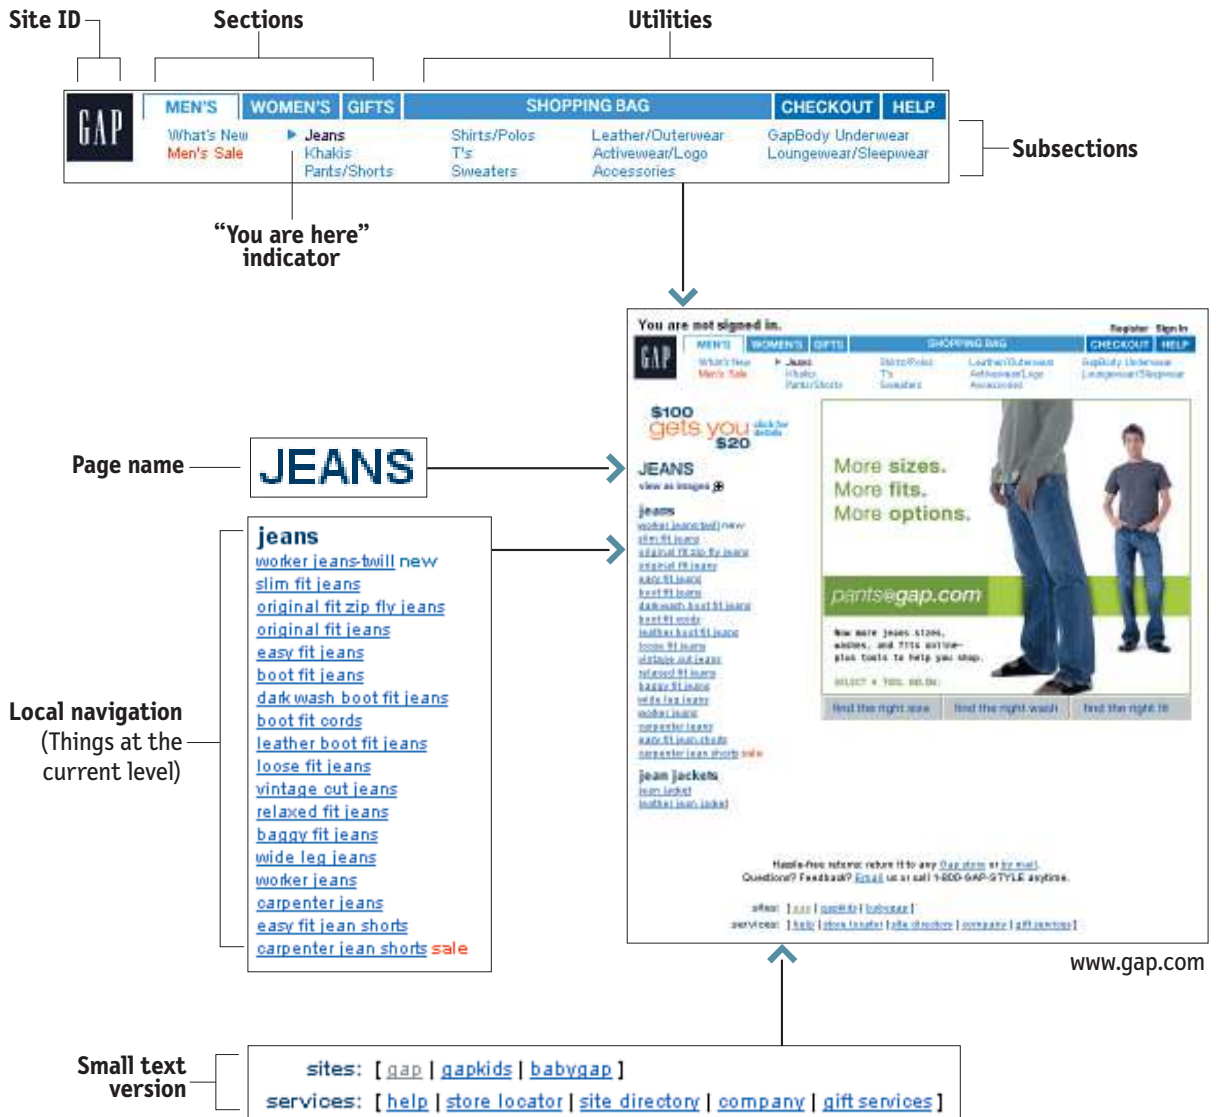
Site ID

Sections

Utilities

GAP

MEN'S WOMEN'S GIFTS SHOPPING BAG CHECKOUT HELP

What's New
Men's Sale

Jeans
Khakis
Pants/Shorts

Shirts/Polos
T's
Sweaters

Leather/Outerwear
Activewear/Logo
Accessories

GapBody Underwear
Loungewear/Sleepwear

Subsections

"You are here" indicator

Page name

JEANS

jeans
worker jeans-twill new
slim fit jeans
original fit zip fly jeans
original fit jeans
easy fit jeans
boot fit jeans
dark wash boot fit jeans
boot fit cords
leather boot fit jeans
loose fit jeans
vintage cut jeans
relaxed fit jeans
baggy fit jeans
wide leg jeans
worker jeans
carpenter jeans
easy fit jean shorts
carpenter jean shorts sale

Local navigation
(Things at the current level)

You are not signed in.

Register Sign In

$100 gets you $20

JEANS

More sizes.
More fits.
More options.

pants@gap.com

jean jackets

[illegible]

www.gap.com

Small text version

sites: [ gap | gapkids | babygap ]
services: [ help | store locator | site directory | company | gift services ]